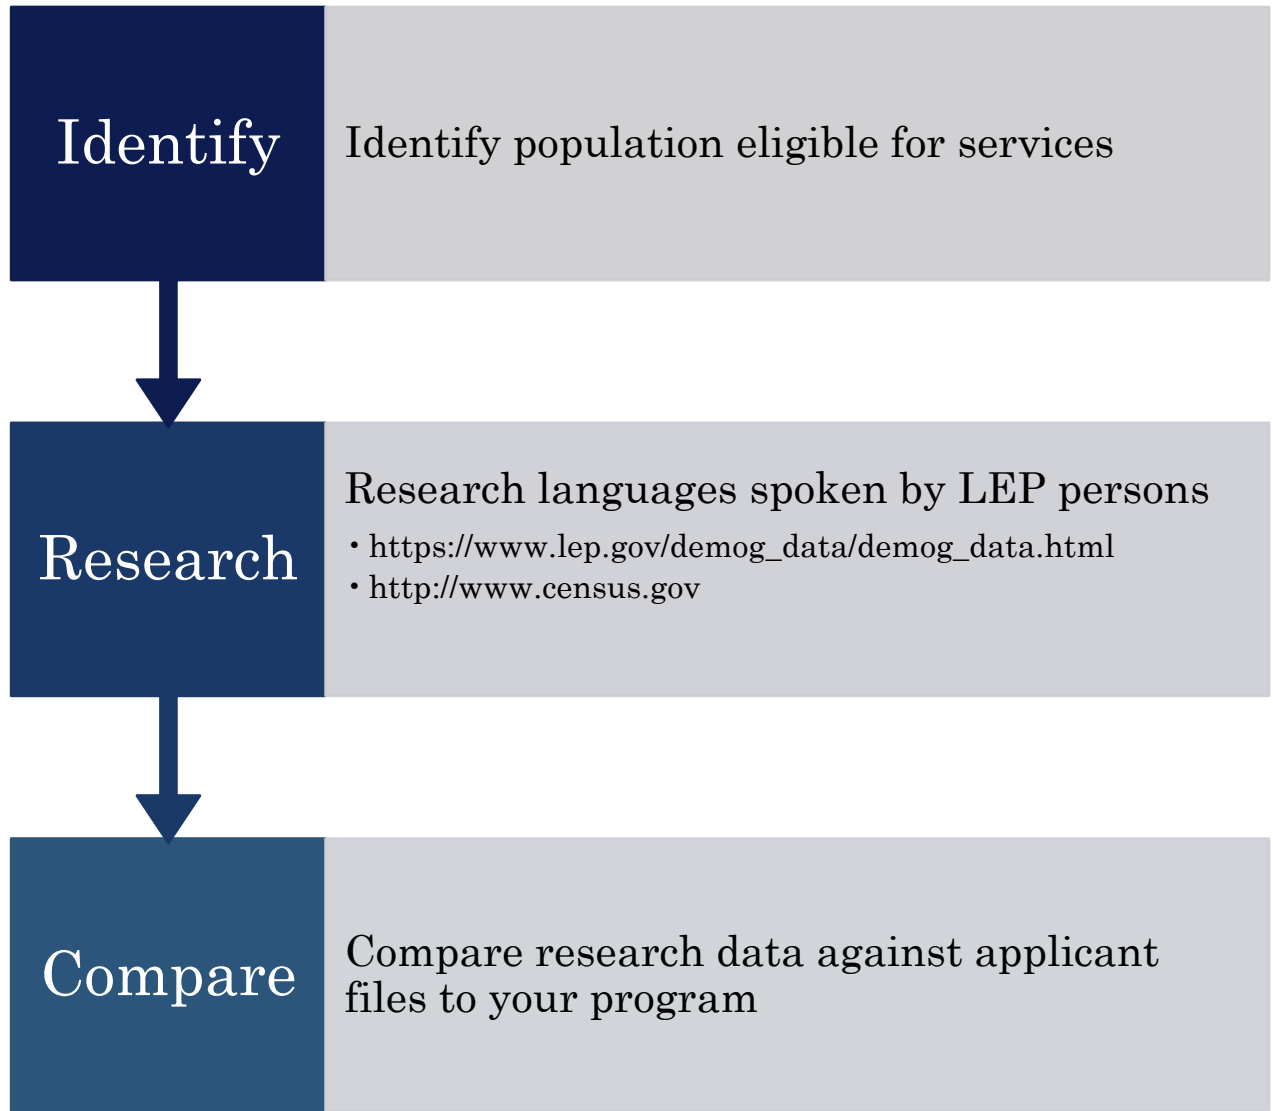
Identify

Identify population eligible for services

Research

Research languages spoken by LEP persons

• https://www.lep.gov/demog_data/demog_data.html
• http://www.census.gov

Compare

Compare research data against applicant files to your program